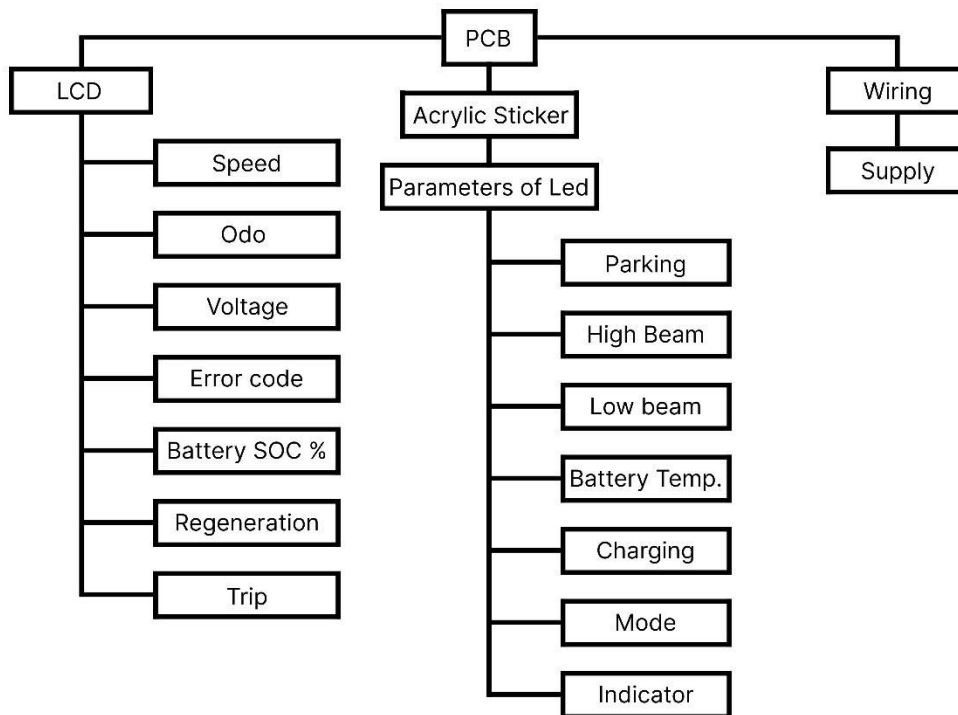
PCB

LCD

Speed

Odo

Voltage

Error code

Battery SOC %

Regeneration

Trip

Acrylic Sticker

Parameters of Led

Parking

High Beam

Low beam

Battery Temp.

Charging

Mode

Indicator

Wiring

Supply